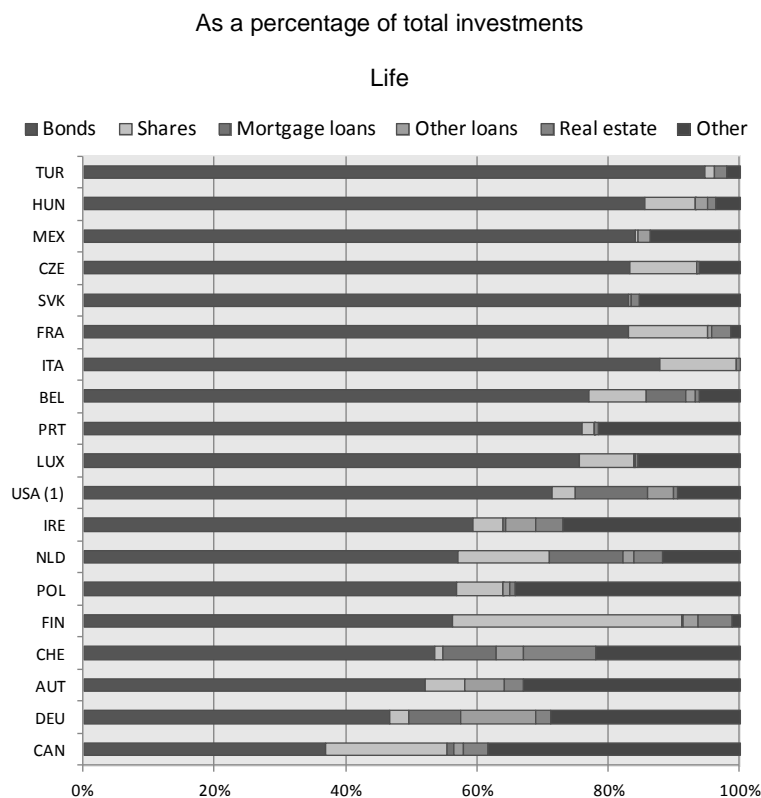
As a percentage of total investments

Life

Bonds Shares Mortgage loans Other loans Real estate Other

TUR
HUN
MEX
CZE
SVK
FRA
ITA
BEL
PRT
LUX
USA (1)
IRE
NLD
POL
FIN
CHE
AUT
DEU
CAN

0% 20% 40% 60% 80% 100%